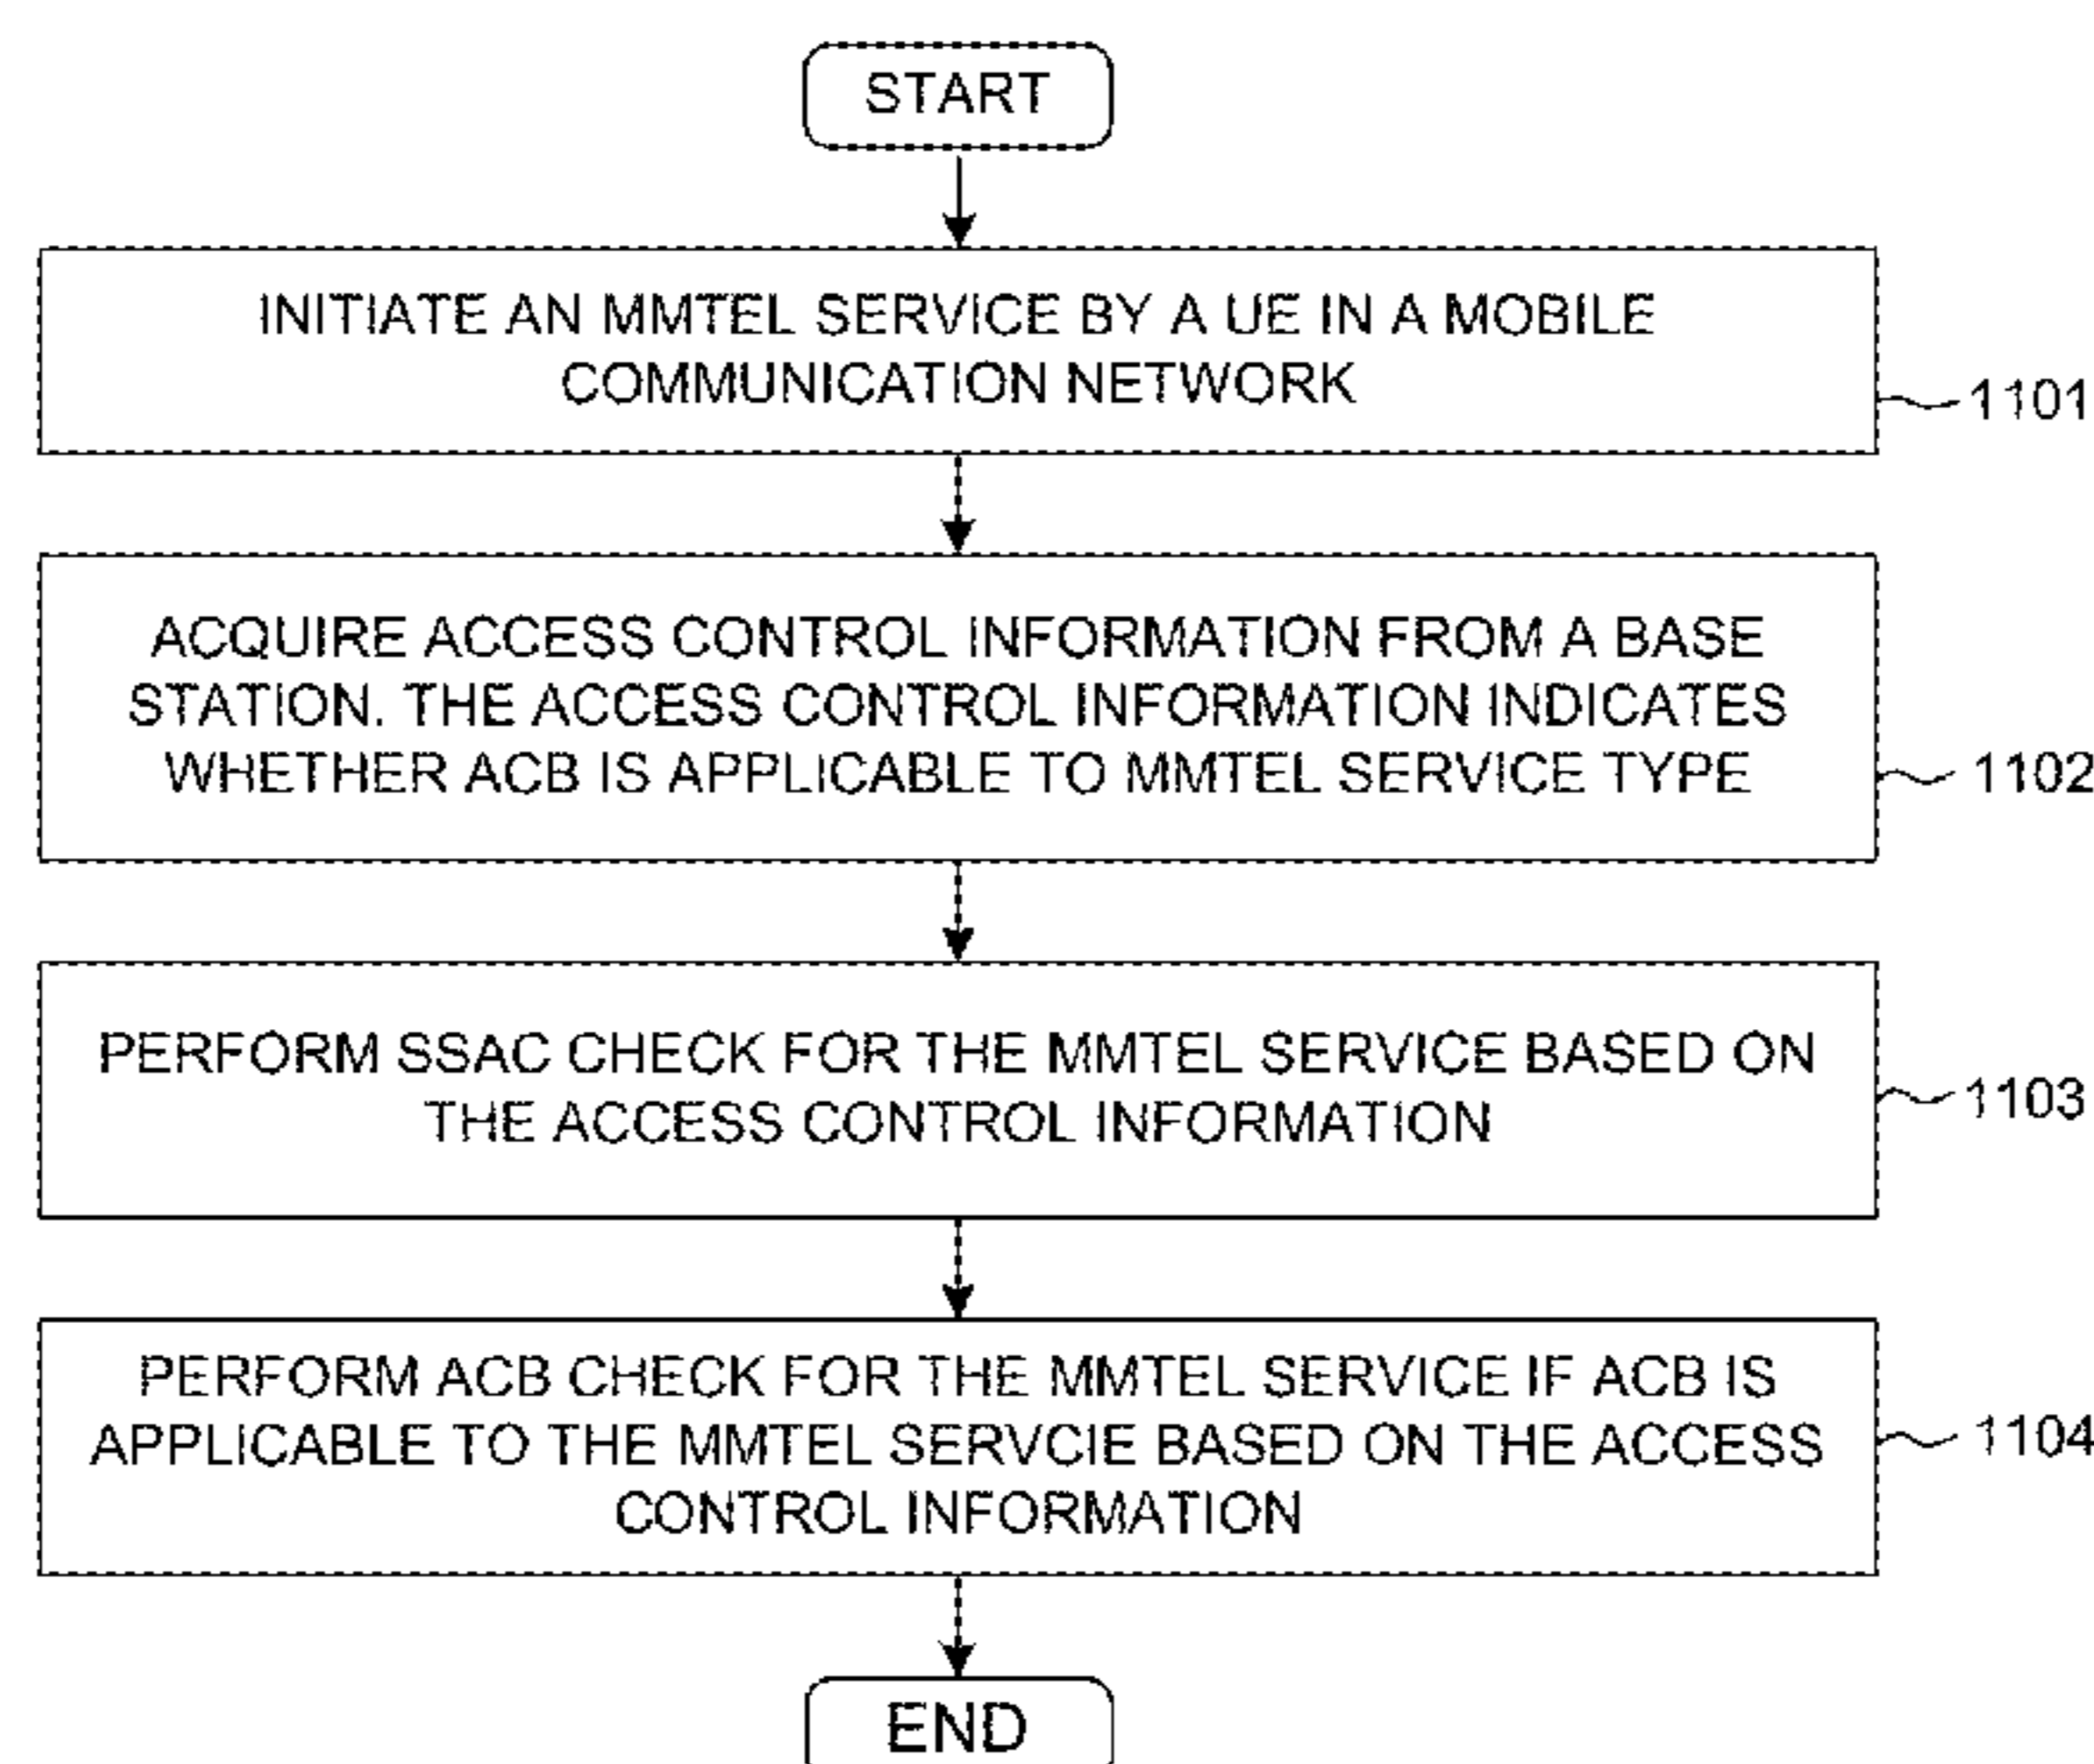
START

INITIATE AN MMTEL SERVICE BY A UE IN A MOBILE COMMUNICATION NETWORK

1101

ACQUIRE ACCESS CONTROL INFORMATION FROM A BASE STATION. THE ACCESS CONTROL INFORMATION INDICATES WHETHER ACB IS APPLICABLE TO MMTEL SERVICE TYPE

1102

PERFORM SSAC CHECK FOR THE MMTEL SERVICE BASED ON THE ACCESS CONTROL INFORMATION

1103

PERFORM ACB CHECK FOR THE MMTEL SERVICE IF ACB IS APPLICABLE TO THE MMTEL SERVCIE BASED ON THE ACCESS CONTROL INFORMATION

1104

END